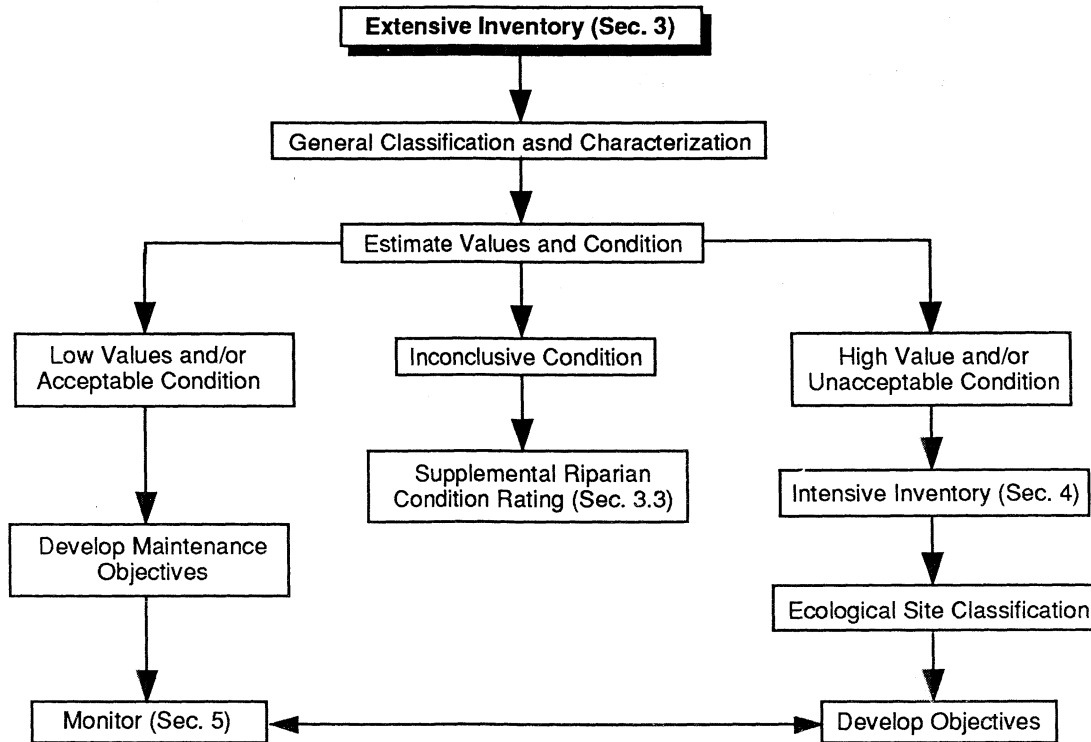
Extensive Inventory (Sec. 3)

General Classification asnd Characterization

Estimate Values and Condition

Low Values and/or Acceptable Condition

Inconclusive Condition

High Value and/or Unacceptable Condition

Supplemental Riparian Condition Rating (Sec. 3.3)

Intensive Inventory (Sec. 4)

Develop Maintenance Objectives

Ecological Site Classification

Monitor (Sec. 5)

Develop Objectives